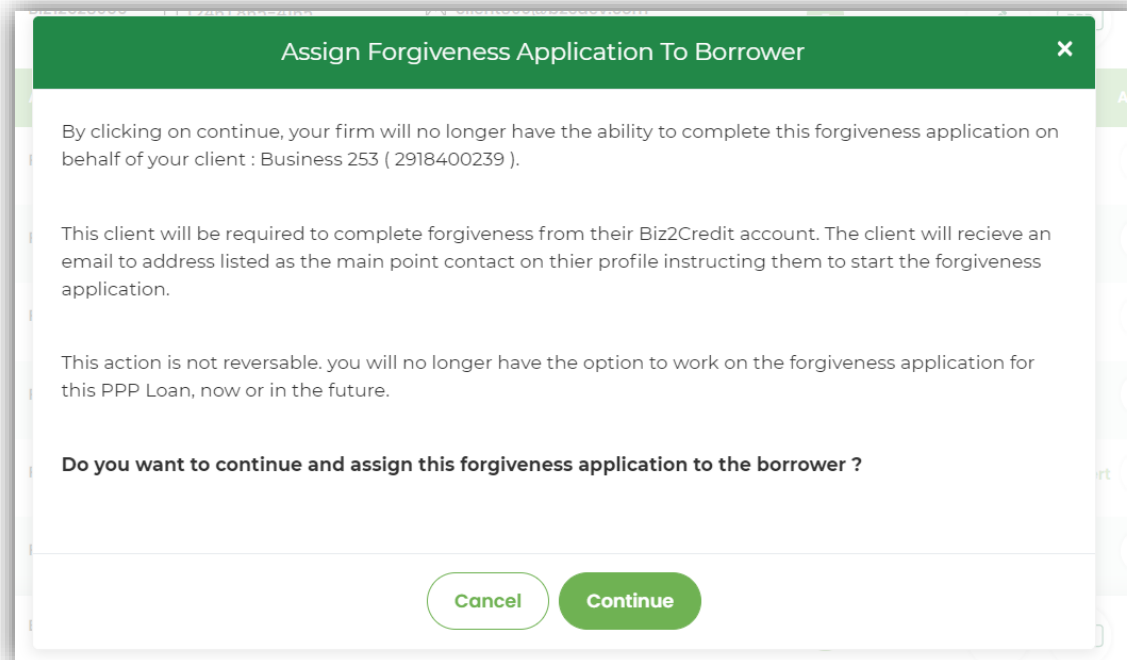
Assign Forgiveness Application To Borrower

×

By clicking on continue, your firm will no longer have the ability to complete this forgiveness application on behalf of your client : Business 253 ( 2918400239 ).

This client will be required to complete forgiveness from their Biz2Credit account. The client will recieve an email to address listed as the main point contact on thier profile instructing them to start the forgiveness application.

This action is not reversable. you will no longer have the option to work on the forgiveness application for this PPP Loan, now or in the future.

**Do you want to continue and assign this forgiveness application to the borrower ?**

Cancel

Continue